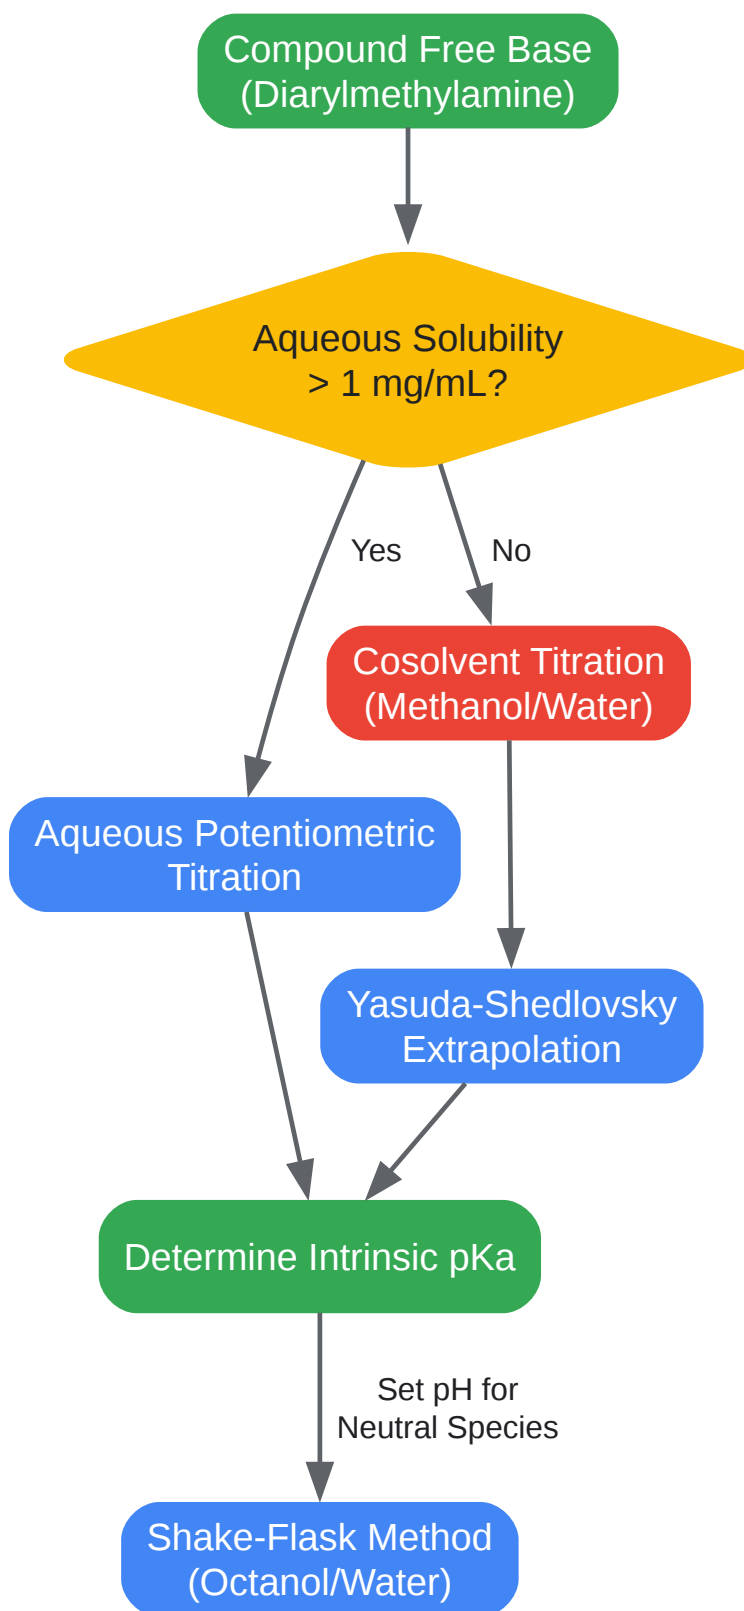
Compound Free Base
(Diarylmethylamine)

Aqueous Solubility
> 1 mg/mL?

Yes

No

Cosolvent Titration
(Methanol/Water)

Aqueous Potentiometric
Titration

Yasuda-Shedlovsky
Extrapolation

Determine Intrinsic pKa

Set pH for
Neutral Species

Shake-Flask Method
(Octanol/Water)